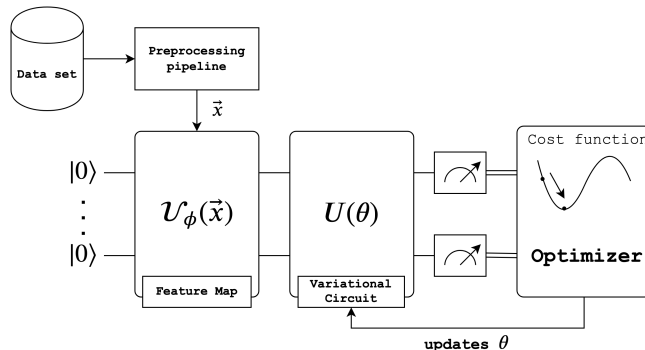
Data set

Preprocessing pipeline

$\vec{x}$

$|0\rangle$

$\vdots$

$|0\rangle$

$\mathcal{U}_{\phi}(\vec{x})$

Feature Map

$U(\theta)$

Variational Circuit

Cost functio

Optimizer

updates $\theta$